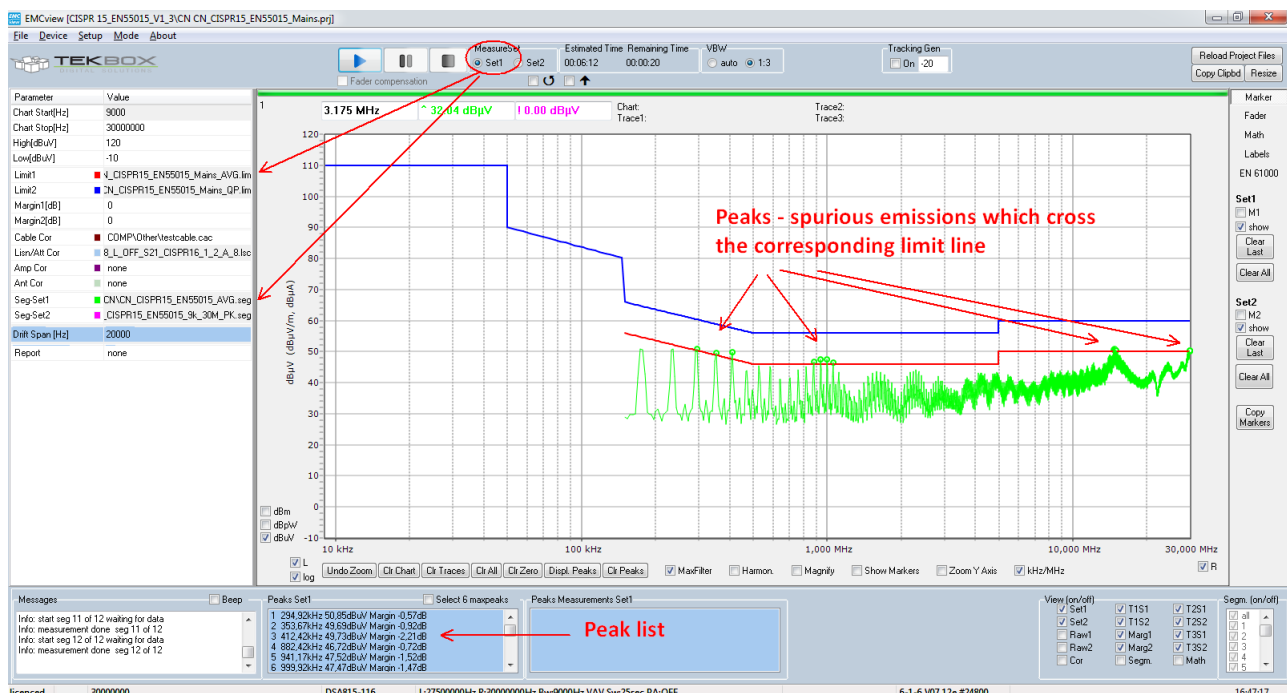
EMCview [CISPR 15_EN55015_V1_3\CN CN_CISPR15_EN55015_Mains.prj]

File Device Setup Mode About

TEKBOX DIGITAL SOLUTIONS

Fader compensation

MeasureSet
Set1 Set2

Estimated Time 00:06:12
Remaining Time 00:00:20

VBW
auto 1:3

Tracking Gen
On -20

Reload Project Files
Copy Clipbd
Resize

| Parameter | Value |
|---|---|
| Chart Start[Hz] | 9000 |
| Chart Stop[Hz] | 30000000 |
| High[dBuV] | 120 |
| Low[dBuV] | -10 |
| Limit1 | N_CISPR15_EN55015_Mains_AVG.lim |
| Limit2 | CN_CISPR15_EN55015_Mains_QP.lim |
| Margin1[dB] | 0 |
| Margin2[dB] | 0 |
| Cable Cor | COMP\Other\testcable.cac |
| Lisn/Att Cor | 8_L_OFF_S21_CISPR16_1_2_A_8.lsc |
| Amp Cor | none |
| Ant Cor | none |
| Seg-Set1 | CN\CN_CISPR15_EN55015_AVG.seg |
| Seg-Set2 | _CISPR15_EN55015_9k_30M_PK.seg |
| Drift Span [Hz] | 20000 |
| Report | none |

1
3.175 MHz
^ 32.04 dBµV
! 0.00 dBµV
Chart:
Trace1:
Trace2:
Trace3:

120 110 100 90 80 70 60 50 40 30 20 10 0 -10
dBµV (dBµV/m, dBµA)

Peaks - spurious emissions which cross the corresponding limit line

10 kHz 100 kHz 1,000 MHz 10,000 MHz 30,000 MHz

dBm
dBpW
dBuV
L
log

Undo Zoom Clr Chart Clr Traces Clr All Clr Zero Displ. Peaks Clr Peaks MaxFilter Harmon. Magnify Show Markers Zoom Y Axis kHz/MHz R

Marker
Fader
Math
Labels
EN 61000
Set1
M1
show
Clear Last
Clear All
Set2
M2
show
Clear Last
Clear All
Copy Markers

Messages
Beep
Info: start seg 11 of 12 waiting for data
Info: measurement done seg 11 of 12
Info: start seg 12 of 12 waiting for data
Info: measurement done seg 12 of 12

Peaks Set1
Select 6 maxpeaks
1 294,92kHz 50,85dBuV Margin -0,57dB
2 353,67kHz 49,69dBuV Margin -0,92dB
3 412,42kHz 49,73dBuV Margin -2,21dB
4 882,42kHz 46,72dBuV Margin -0,72dB
5 941,17kHz 47,52dBuV Margin -1,52dB
6 999,92kHz 47,47dBuV Margin -1,47dB

Peaks Measurements Set1

Peak list

View (on/off)
Set1 T1S1 T2S1
Set2 T1S2 T2S2
Raw1 Marg1 T3S1
Raw2 Marg2 T3S2
Cor Segm. Math

Segm. (on/off)
all
1
2
3
4
5

licenced 30000000 DSA815-116 L:27500000Hz R:30000000Hz Rw:9000Hz VAV Sw:25sec RA:OFF 6-1-6 V07.12a #24800 16:47:17